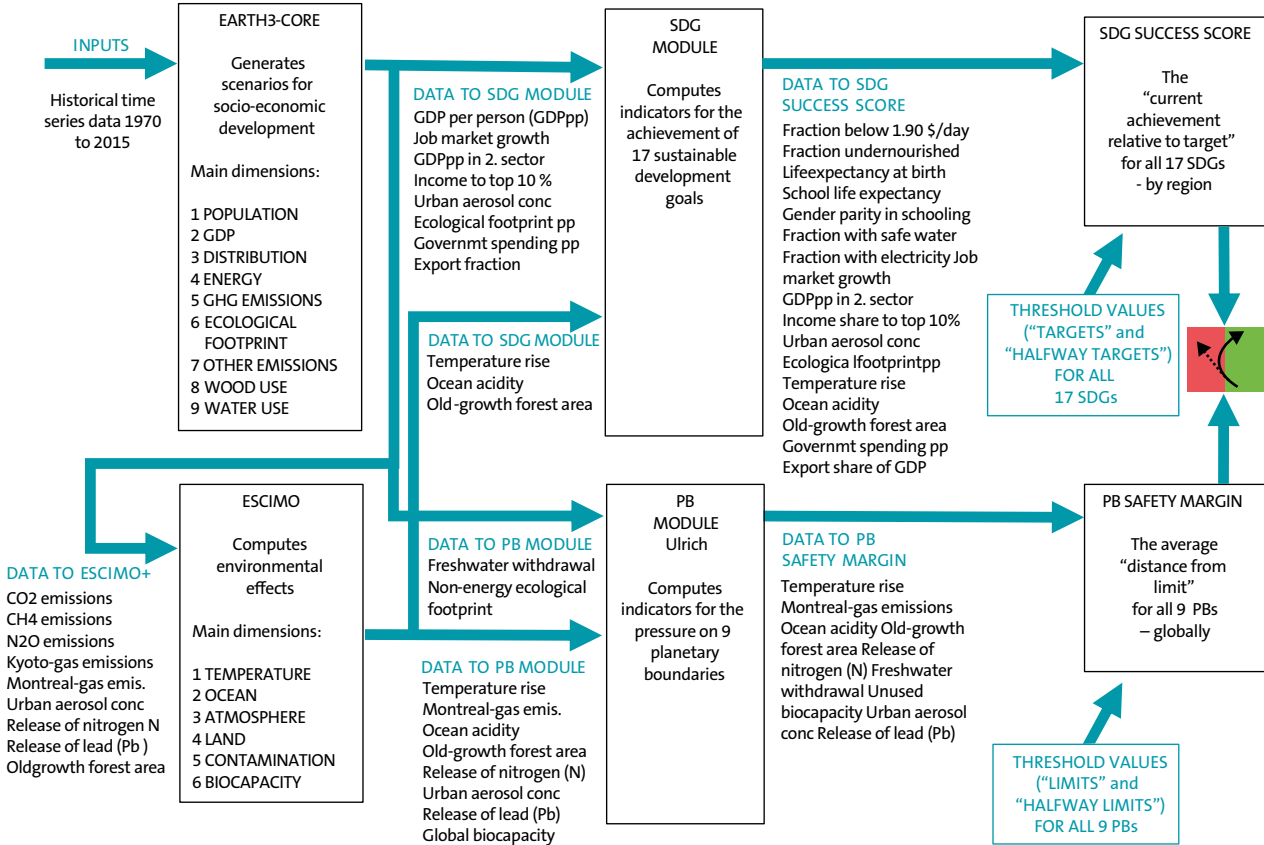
INPUTS

Historical time series data 1970 to 2015

EARTH3-CORE

Generates scenarios for socio-economic development

Main dimensions:

1 POPULATION
2 GDP
3 DISTRIBUTION
4 ENERGY
5 GHG EMISSIONS
6 ECOLOGICAL FOOTPRINT
7 OTHER EMISSIONS
8 WOOD USE
9 WATER USE

DATA TO SDG MODULE
GDP per person (GDPpp)
Job market growth
GDPpp in 2. sector
Income to top 10 %
Urban aerosol conc
Ecological footprint pp
Governmt spending pp
Export fraction

SDG MODULE

Computes indicators for the achievement of 17 sustainable development goals

DATA TO SDG MODULE
Temperature rise
Ocean acidity
Old-growth forest area

DATA TO SDG SUCCESS SCORE
Fraction below 1.90 $/day
Fraction undernourished
Lifeexpectancy at birth
School life expectancy
Gender parity in schooling
Fraction with safe water
Fraction with electricity Job market growth
GDPpp in 2. sector
Income share to top 10%
Urban aerosol conc
Ecologica lfootprintpp
Temperature rise
Ocean acidity
Old-growth forest area
Governmt spending pp
Export share of GDP

SDG SUCCESS SCORE

The "current achievement relative to target" for all 17 SDGs - by region

THRESHOLD VALUES ("TARGETS" and "HALFWAY TARGETS") FOR ALL 17 SDGs

DATA TO ESCIMO+
CO2 emissions
CH4 emissions
N2O emissions
Kyoto-gas emissions
Montreal-gas emis.
Urban aerosol conc
Release of nitrogen N
Release of lead (Pb )
Oldgrowth forest area

ESCIMO

Computes environmental effects

Main dimensions:

1 TEMPERATURE
2 OCEAN
3 ATMOSPHERE
4 LAND
5 CONTAMINATION
6 BIOCAPACITY

DATA TO PB MODULE
Freshwater withdrawal
Non-energy ecological footprint

PB MODULE Ulrich

Computes indicators for the pressure on 9 planetary boundaries

DATA TO PB MODULE
Temperature rise
Montreal-gas emis.
Ocean acidity
Old-growth forest area
Release of nitrogen (N)
Urban aerosol conc
Release of lead (Pb)
Global biocapacity

DATA TO PB SAFETY MARGIN
Temperature rise
Montreal-gas emissions
Ocean acidity Old-growth forest area Release of nitrogen (N) Freshwater withdrawal Unused biocapacity Urban aerosol conc Release of lead (Pb)

PB SAFETY MARGIN

The average "distance from limit" for all 9 PBs – globally

THRESHOLD VALUES ("LIMITS" and "HALFWAY LIMITS") FOR ALL 9 PBs